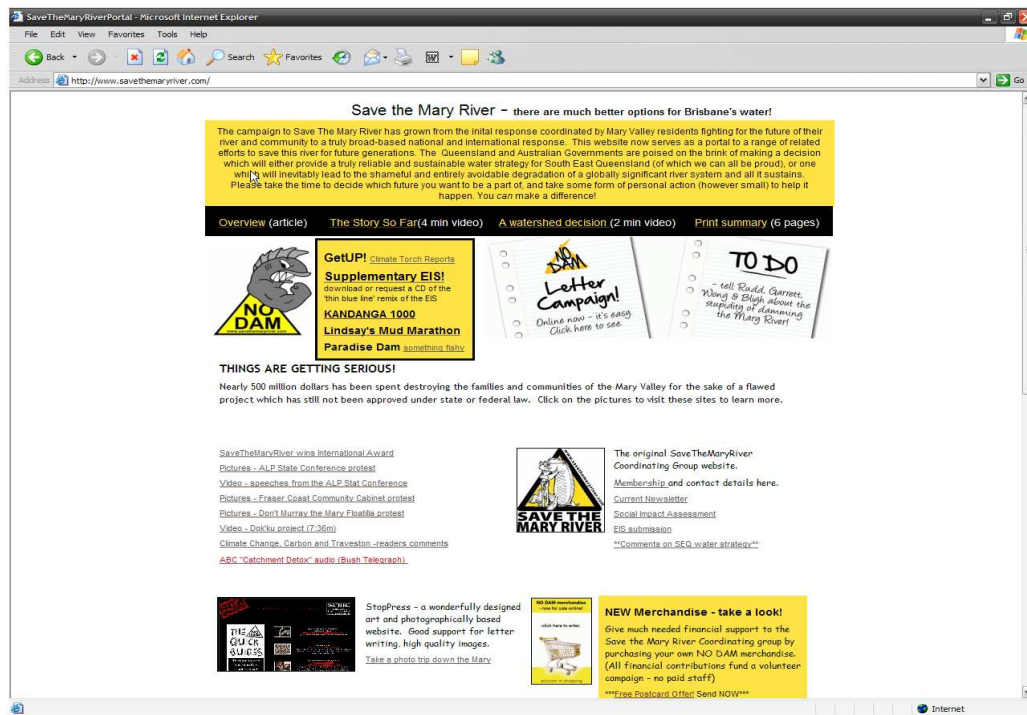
SaveTheMaryRiverPortal - Microsoft Internet Explorer

File Edit View Favorites Tools Help

Back Search Favorites

Address http://www.savethemaryriver.com/

Go

Save the Mary River - there are much better options for Brisbane's water!

The campaign to Save The Mary River has grown from the inital response coordinated by Mary Valley residents fighting for the future of their river and community to a truly broad-based national and international response. This website now serves as a portal to a range of related efforts to save this river for future generations. The Queensland and Australian Governments are poised on the brink of making a decision which will either provide a truly reliable and sustainable water strategy for South East Queensland (of which we can all be proud), or one which will inevitably lead to the shameful and entirely avoidable degradation of a globally significant river system and all it sustains. Please take the time to decide which future you want to be a part of, and take some form of personal action (however small) to help it happen. You can make a difference!

Overview (article) The Story So Far(4 min video) A watershed decision (2 min video) Print summary (6 pages)

NO DAM

GetUP! Climate Torch Reports
Supplementary EIS!
download or request a CD of the 'thin blue line' remix of the EIS
KANDANGA 1000
Lindsay's Mud Marathon
Paradise Dam something fishy

NO DAM Letter Campaign! Online now - it's easy. Click here to see.

TO DO - tell Rudd, Garrett, Wong & Bligh about the stupidity of damming the Mary River!

THINGS ARE GETTING SERIOUS!

Nearly 500 million dollars has been spent destroying the families and communities of the Mary Valley for the sake of a flawed project which has still not been approved under state or federal law. Click on the pictures to visit these sites to learn more.

SaveTheMaryRiver wins International Award
Pictures - ALP State Conference protest
Video - speeches from the ALP Stat Conference
Pictures - Fraser Coast Community Cabinet protest
Pictures - Don't Murray the Mary Floatilla protest
Video - Dok'ku project (7:36m)
Climate Change, Carbon and Traveston -readers comments
ABC "Catchment Detox" audio (Bush Telegraph)

SAVE THE MARY RIVER

The original SaveTheMaryRiver Coordinating Group website.
Membership and contact details here.
Current Newsletter
Social Impact Assessment
EIS submission
**Comments on SEQ water strategy**

StopPress - a wonderfully designed art and photographically based website. Good support for letter writing, high quality images.
Take a photo trip down the Mary

NO DAM merchandise - now for sale online! click here to enter.

NEW Merchandise - take a look!
Give much needed financial support to the Save the Mary River Coordinating group by purchasing your own NO DAM merchandise. (All financial contributions fund a volunteer campaign - no paid staff)
***Free Postcard Offer! Send NOW***

Internet